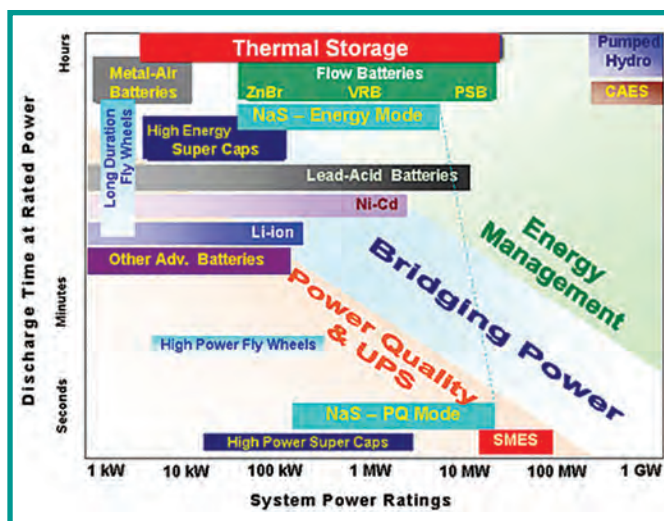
Hours

Thermal Storage

Pumped Hydro

Metal-Air Batteries

Flow Batteries

ZnBr

VRB

PSB

CAES

NaS – Energy Mode

Long Duration Fly Wheels

High Energy Super Caps

Lead-Acid Batteries

Ni-Cd

Li-ion

Energy Management

Other Adv. Batteries

Minutes

Bridging Power

Power Quality & UPS

High Power Fly Wheels

Seconds

NaS – PQ Mode

High Power Super Caps

SMES

Discharge Time at Rated Power

1 kW

10 kW

100 kW

1 MW

10 MW

100 MW

1 GW

System Power Ratings